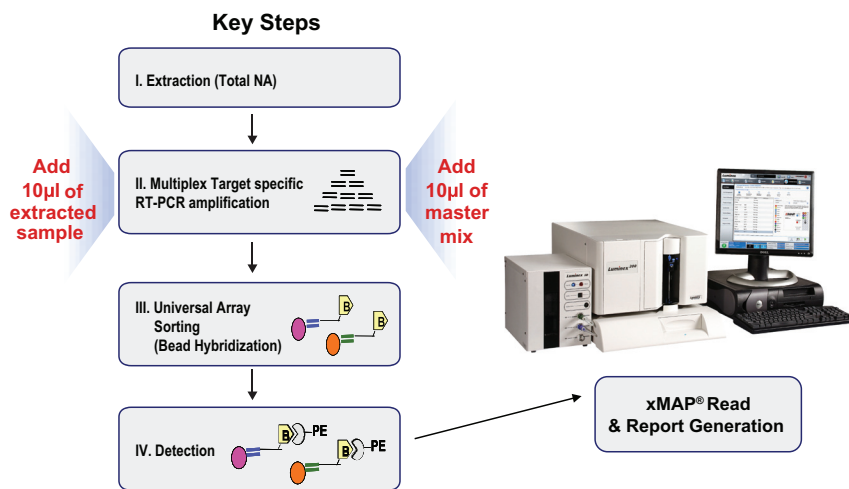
Key Steps

I. Extraction (Total NA)

Add 10µl of extracted sample

II. Multiplex Target specific RT-PCR amplification

Add 10µl of master mix

III. Universal Array Sorting (Bead Hybridization)

B

B

IV. Detection

B PE

B PE

Luminex 200

xMAP® Read & Report Generation